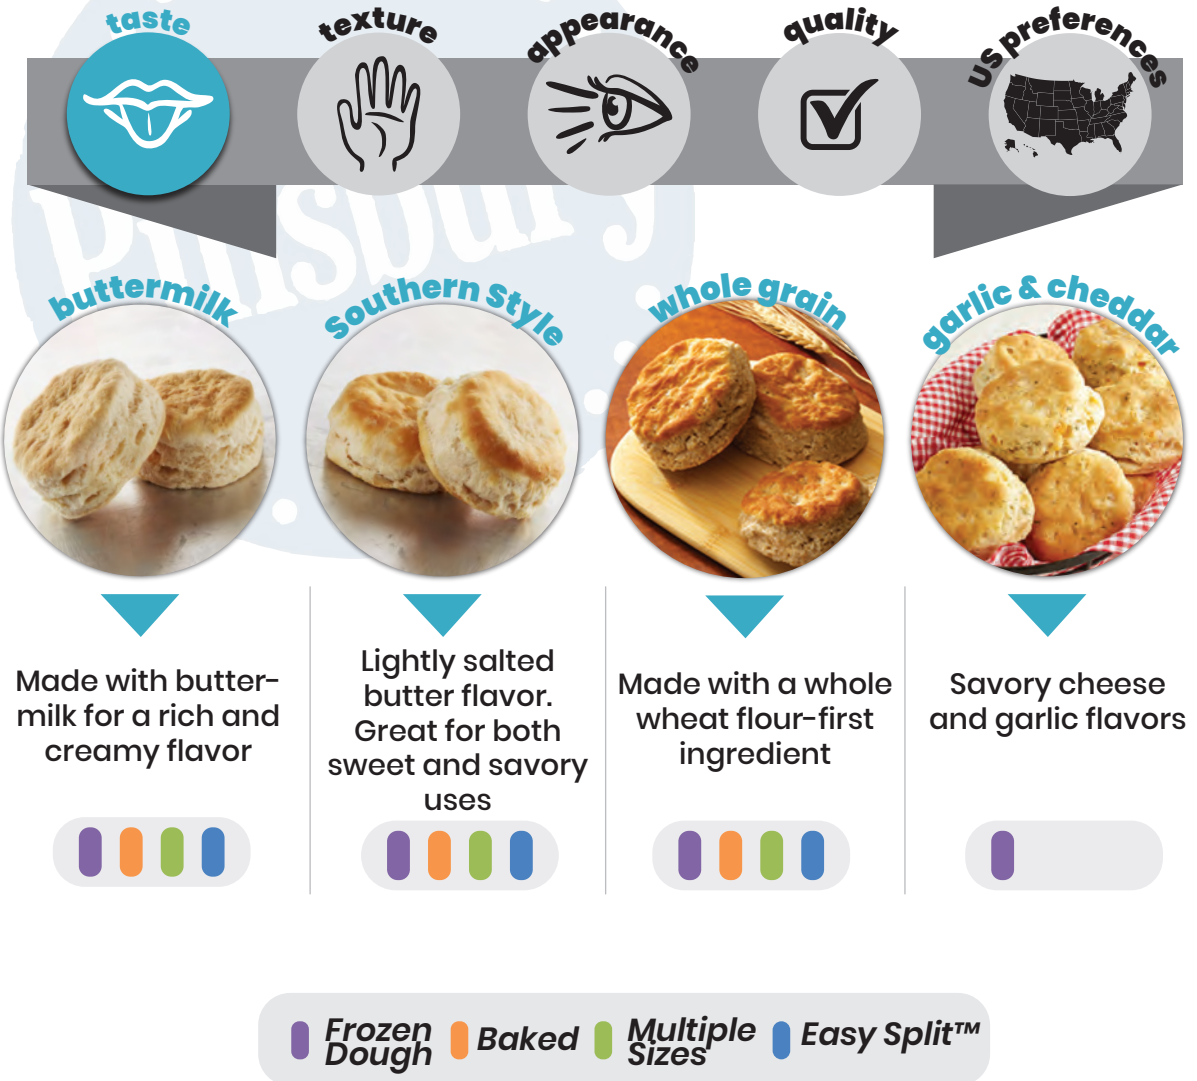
taste

texture

appearance

quality

us preferences

buttermilk

southern style

whole grain

garlic & cheddar

Made with buttermilk for a rich and creamy flavor

Lightly salted butter flavor. Great for both sweet and savory uses

Made with a whole wheat flour-first ingredient

Savory cheese and garlic flavors

Frozen Dough

Baked

Multiple Sizes

Easy Split™